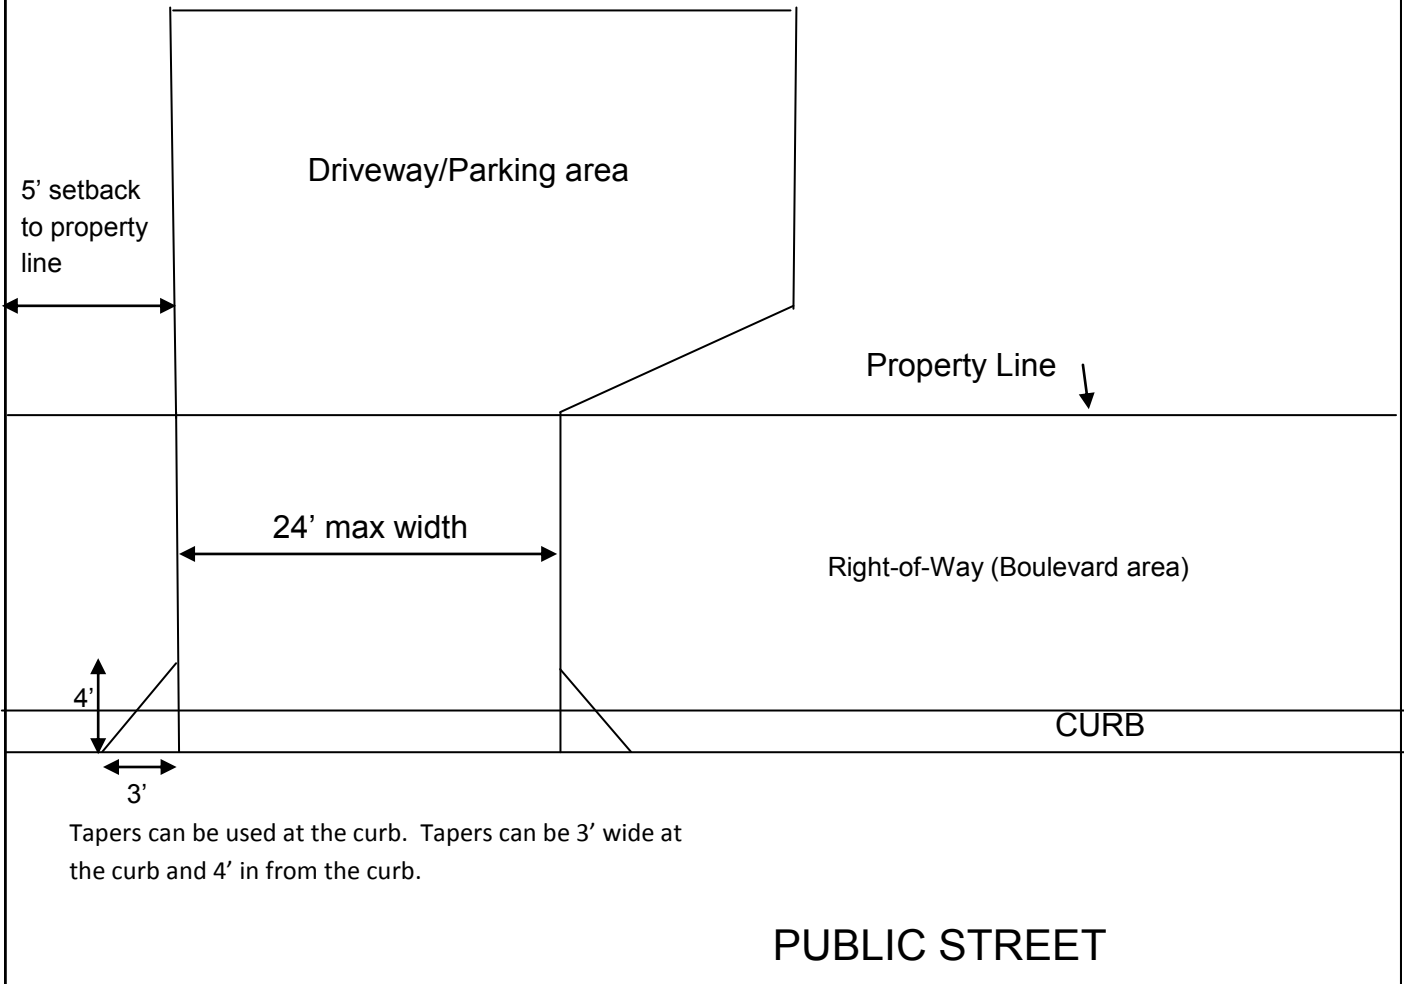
Driveway/Parking area

5’ setback to property line

Property Line

24’ max width

Right-of-Way (Boulevard area)

4’

CURB

3’

Tapers can be used at the curb. Tapers can be 3’ wide at the curb and 4’ in from the curb.

PUBLIC STREET